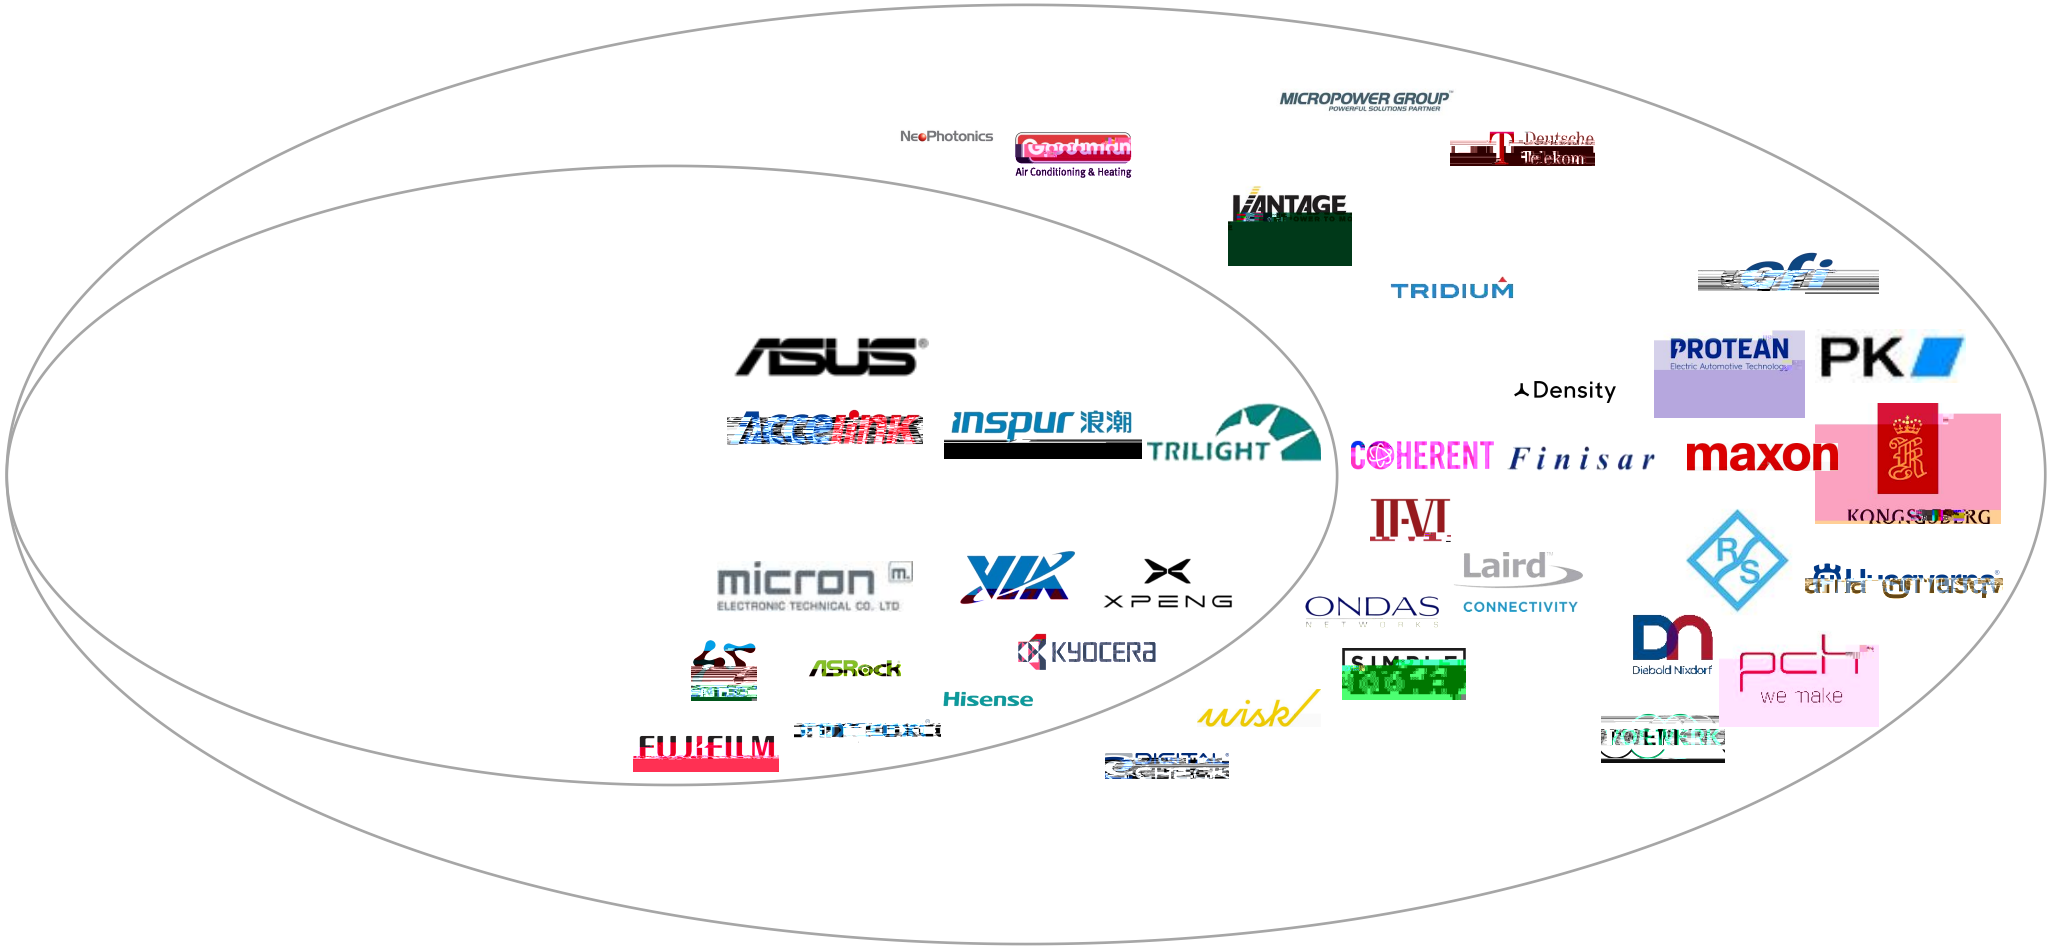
MICROPOWER GROUP
POWERFUL SOLUTIONS PARTNER

NeoPhotonics

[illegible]
Air Conditioning & Heating

Deutsche Telekom

VANTAGE

TRIDIUM

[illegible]

ASUS

PROTEAN
Electric Automotive Technology

PK

Density

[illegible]

inspur 浪潮

TRILIGHT

COHERENT

Finisar

maxon

KONGSBERG

II-VI

micron
ELECTRONIC TECHNICAL CO. LTD

VIA

XPENG

Laird
CONNECTIVITY

ONDAS
NETWORKS

R&S

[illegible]

KYOCERA

DN
Diebold Nixdorf

ASRock

SIMPLE

pch
we make

Hisense

wisk

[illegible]

FUJIFILM

DIGITAL

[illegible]